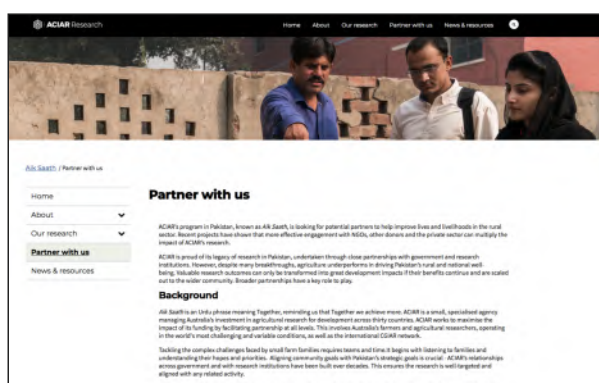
ACIAR Research

Home About Our research Partner with us News & resources

Aik Saath / Partner with us

Home
About
Our research
Partner with us
News & resources

Partner with us

ACIAR's program in Pakistan, known as Aik Saath, is looking for potential partners to help improve lives and livelihoods in the rural sector. Recent projects have shown that more effective engagement with NGOs, other donors and the private sector can multiply the impact of ACIAR's research.

ACIAR is proud of its legacy of research in Pakistan, undertaken through close partnerships with government and research institutions. However, despite many breakthroughs, agriculture underperforms in driving Pakistan's rural and national well-being. Valuable research outcomes can only be transformed into great development impacts if their benefits continue and are scaled out to the wider community. Broader partnerships have a key role to play.

Background

Aik Saath is an Urdu phrase meaning Together, reminding us that Together we achieve more. ACIAR is a small, specialised agency managing Australia's investment in agricultural research for development across thirty countries. ACIAR works to maximise the impact of its funding by facilitating partnership at all levels. This involves Australia's farmers and agricultural researchers, operating in the world's most challenging and variable conditions, as well as the international CGIAR network.

Tackling the complex challenges faced by small farm families requires teams and time. It begins with listening to families and understanding their hopes and priorities. Aligning community goals with Pakistan's strategic goals is crucial. ACIAR's relationships across government and with research institutions have been built over decades. This ensures the research is well targeted and aligned with any related activity.